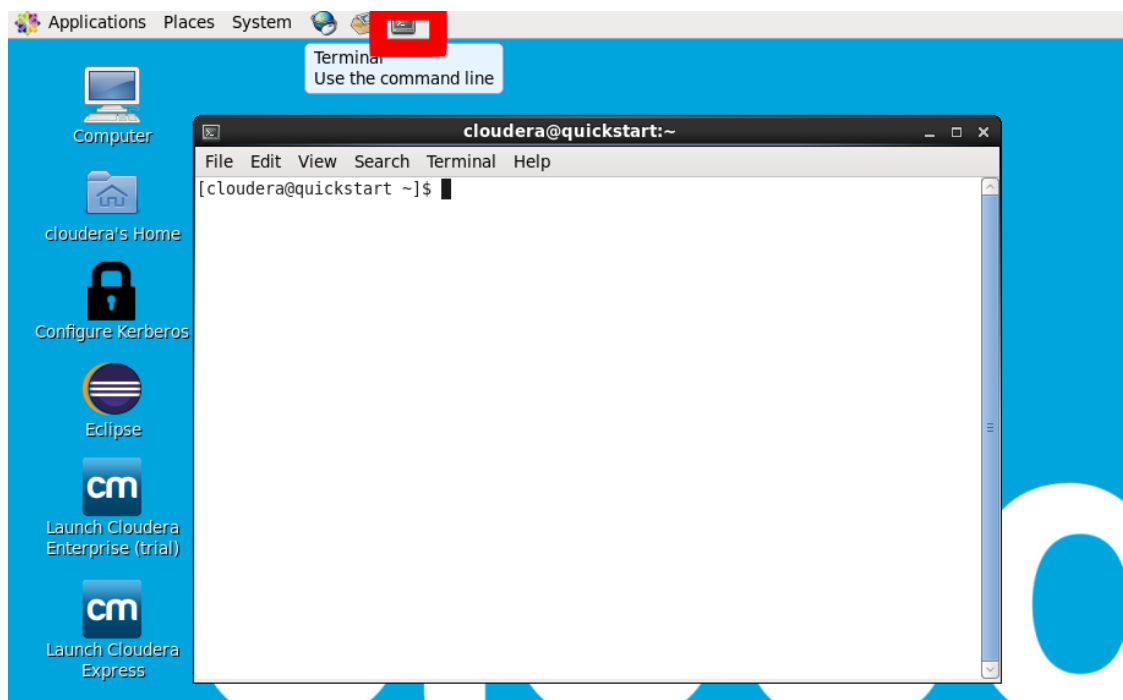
Applications Places System

Terminal
Use the command line

Computer

cloudera's Home

Configure Kerberos

Eclipse

cm
Launch Cloudera Enterprise (trial)

cm
Launch Cloudera Express

cloudera@quickstart:~

File Edit View Search Terminal Help

[cloudera@quickstart ~]$